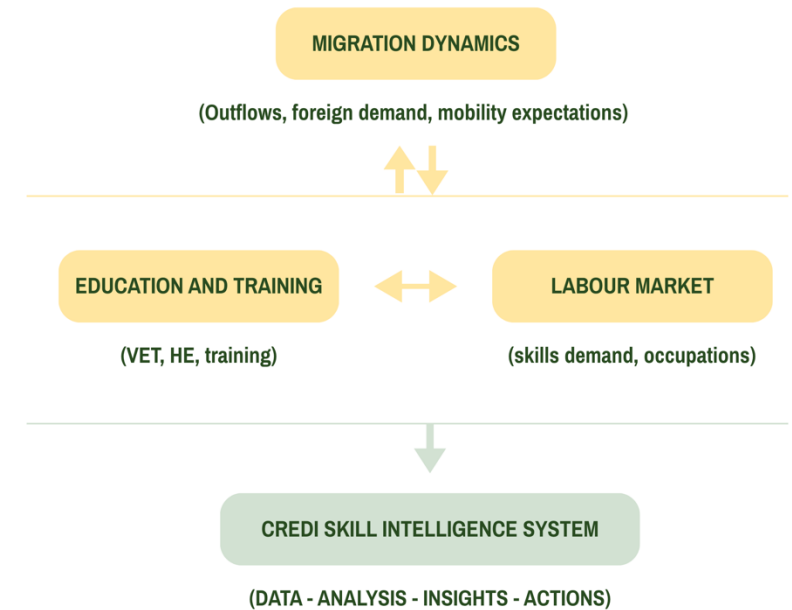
MIGRATION DYNAMICS

(Outflows, foreign demand, mobility expectations)

EDUCATION AND TRAINING

(VET, HE, training)

LABOUR MARKET

(skills demand, occupations)

CREDI SKILL INTELLIGENCE SYSTEM

(DATA - ANALYSIS - INSIGHTS - ACTIONS)